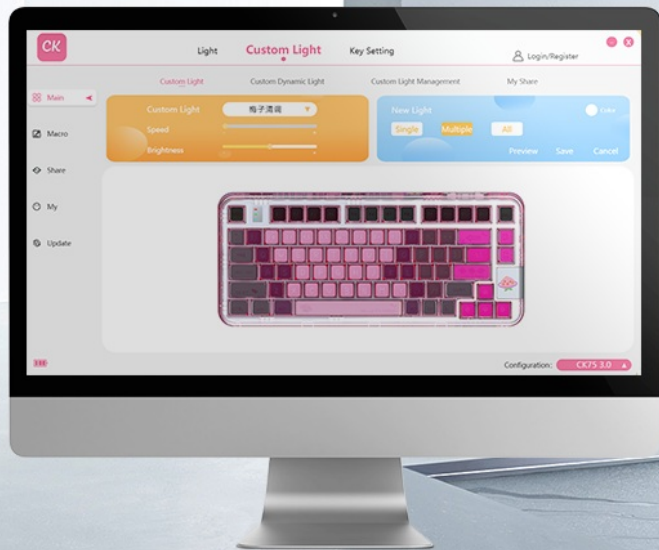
CK

Light

Custom Light

Key Setting

Login/Register

Custom Light

Custom Dynamic Light

Custom Light Management

My Share

Main

Macro

Share

My

Update

Custom Light

梅子酒调

Speed

Brightness

New Light

Color

Single

Multiple

All

Preview

Save

Cancel

Configuration:

CK75 3.0